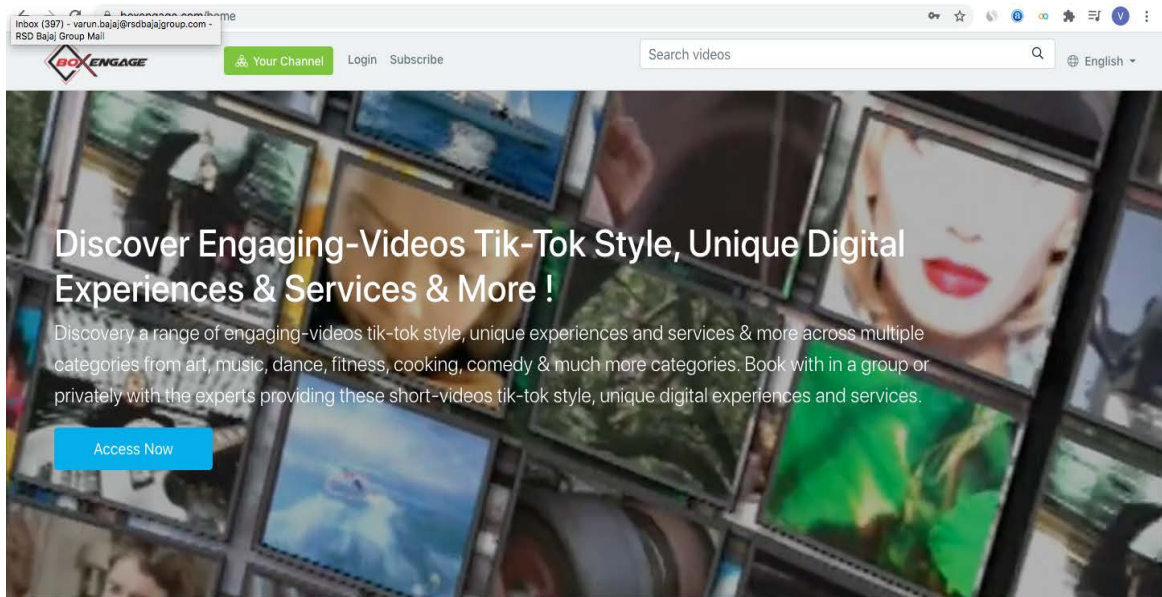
Inbox (397) - varun.bajaj@rsdbajajgroup.com - RSD Bajaj Group Mail

boxengage.com/home

V

BOXENGAGE

Your Channel

Login Subscribe

Search videos

English

Discover Engaging-Videos Tik-Tok Style, Unique Digital Experiences & Services & More !

Discovery a range of engaging-videos tik-tok style, unique experiences and services & more across multiple categories from art, music, dance, fitness, cooking, comedy & much more categories. Book with in a group or privately with the experts providing these short-videos tik-tok style, unique digital experiences and services.

Access Now